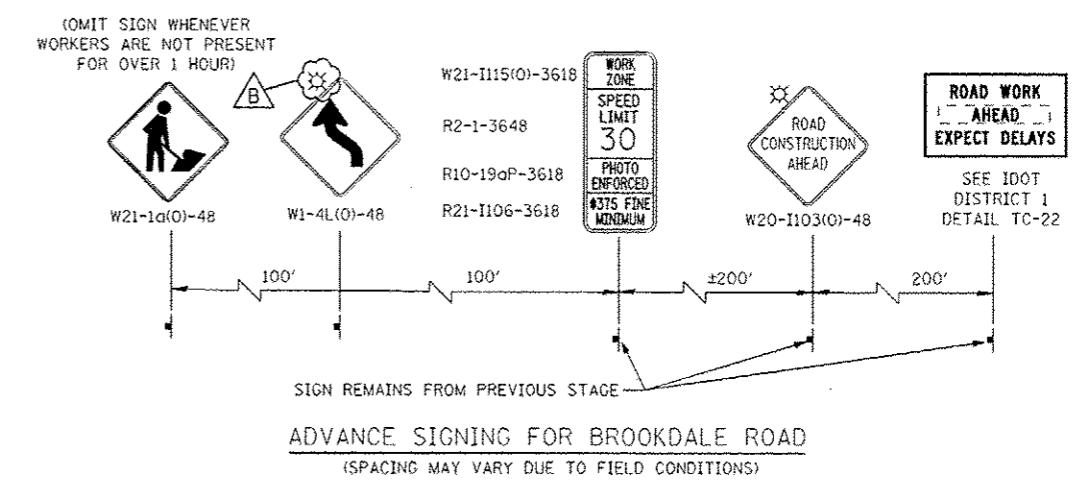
(OMIT SIGN WHENEVER WORKERS ARE NOT PRESENT FOR OVER 1 HOUR)

B

W21-I115(O)-3618
R2-1-3648
R10-19aP-3618
R21-I106-3618

WORK ZONE
SPEED LIMIT 30
PHOTO ENFORCED
$375 FINE MINIMUM

ROAD CONSTRUCTION AHEAD

ROAD WORK
AHEAD
EXPECT DELAYS

W21-1a(O)-48
W1-4L(O)-48
W20-I103(O)-48
SEE IDOT DISTRICT 1 DETAIL TC-22

100'
100'
±200'
200'

SIGN REMAINS FROM PREVIOUS STAGE

ADVANCE SIGNING FOR BROOKDALE ROAD
(SPACING MAY VARY DUE TO FIELD CONDITIONS)